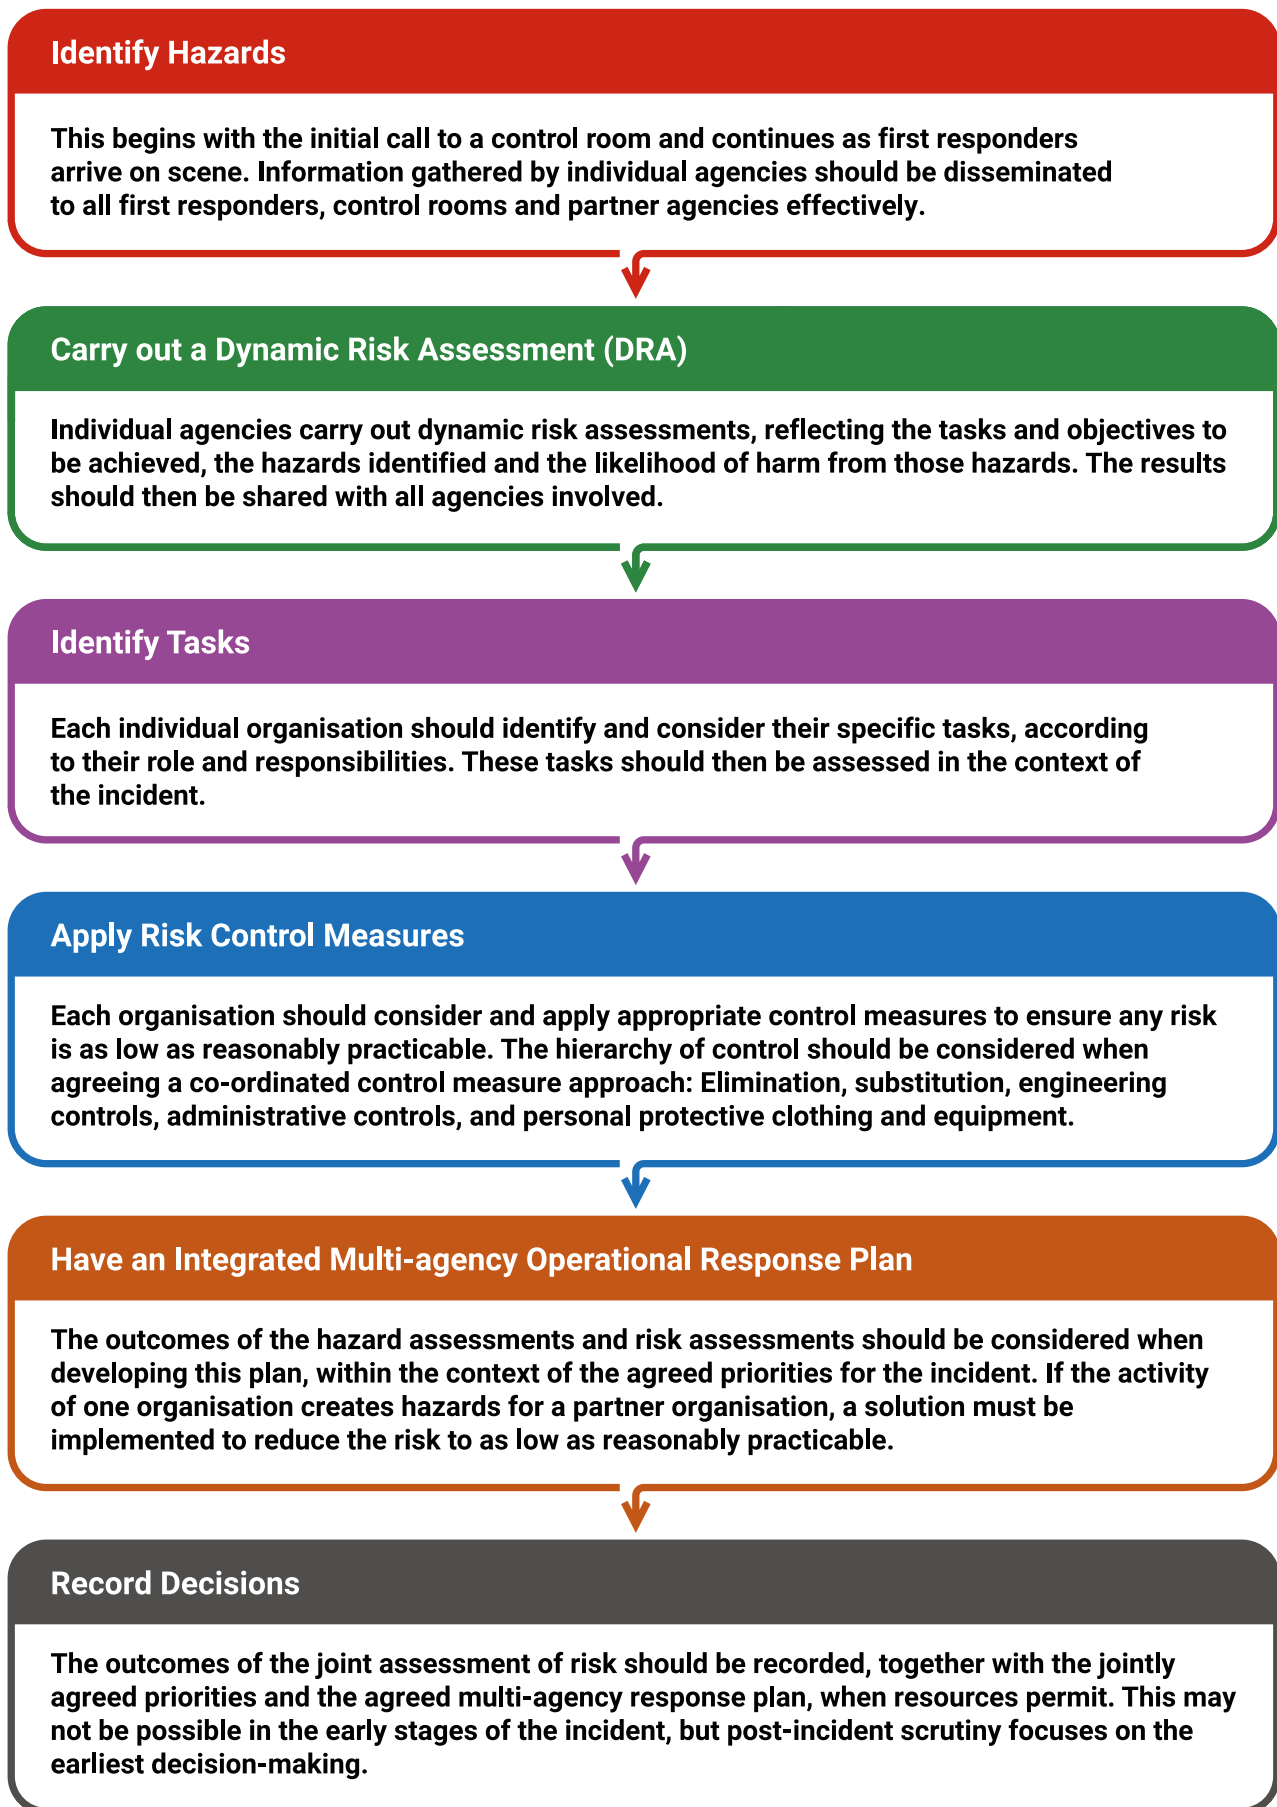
Identify Hazards

This begins with the initial call to a control room and continues as first responders arrive on scene. Information gathered by individual agencies should be disseminated to all first responders, control rooms and partner agencies effectively.

Carry out a Dynamic Risk Assessment (DRA)

Individual agencies carry out dynamic risk assessments, reflecting the tasks and objectives to be achieved, the hazards identified and the likelihood of harm from those hazards. The results should then be shared with all agencies involved.

Identify Tasks

Each individual organisation should identify and consider their specific tasks, according to their role and responsibilities. These tasks should then be assessed in the context of the incident.

Apply Risk Control Measures

Each organisation should consider and apply appropriate control measures to ensure any risk is as low as reasonably practicable. The hierarchy of control should be considered when agreeing a co-ordinated control measure approach: Elimination, substitution, engineering controls, administrative controls, and personal protective clothing and equipment.

Have an Integrated Multi-agency Operational Response Plan

The outcomes of the hazard assessments and risk assessments should be considered when developing this plan, within the context of the agreed priorities for the incident. If the activity of one organisation creates hazards for a partner organisation, a solution must be implemented to reduce the risk to as low as reasonably practicable.

Record Decisions

The outcomes of the joint assessment of risk should be recorded, together with the jointly agreed priorities and the agreed multi-agency response plan, when resources permit. This may not be possible in the early stages of the incident, but post-incident scrutiny focuses on the earliest decision-making.